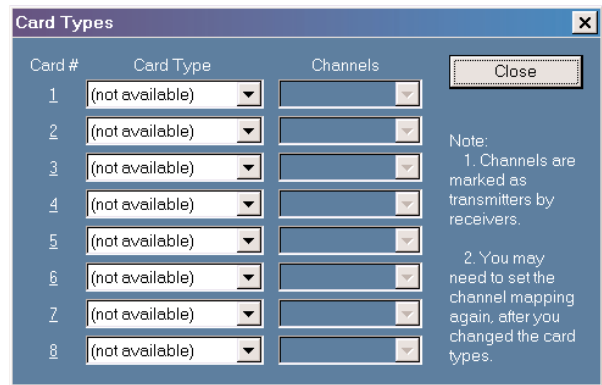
Card Types

Card # | Card Type | Channels

1 (not available)
2 (not available)
3 (not available)
4 (not available)
5 (not available)
6 (not available)
7 (not available)
8 (not available)

Close

Note:
1. Channels are marked as transmitters by receivers.

2. You may need to set the channel mapping again, after you changed the card types.